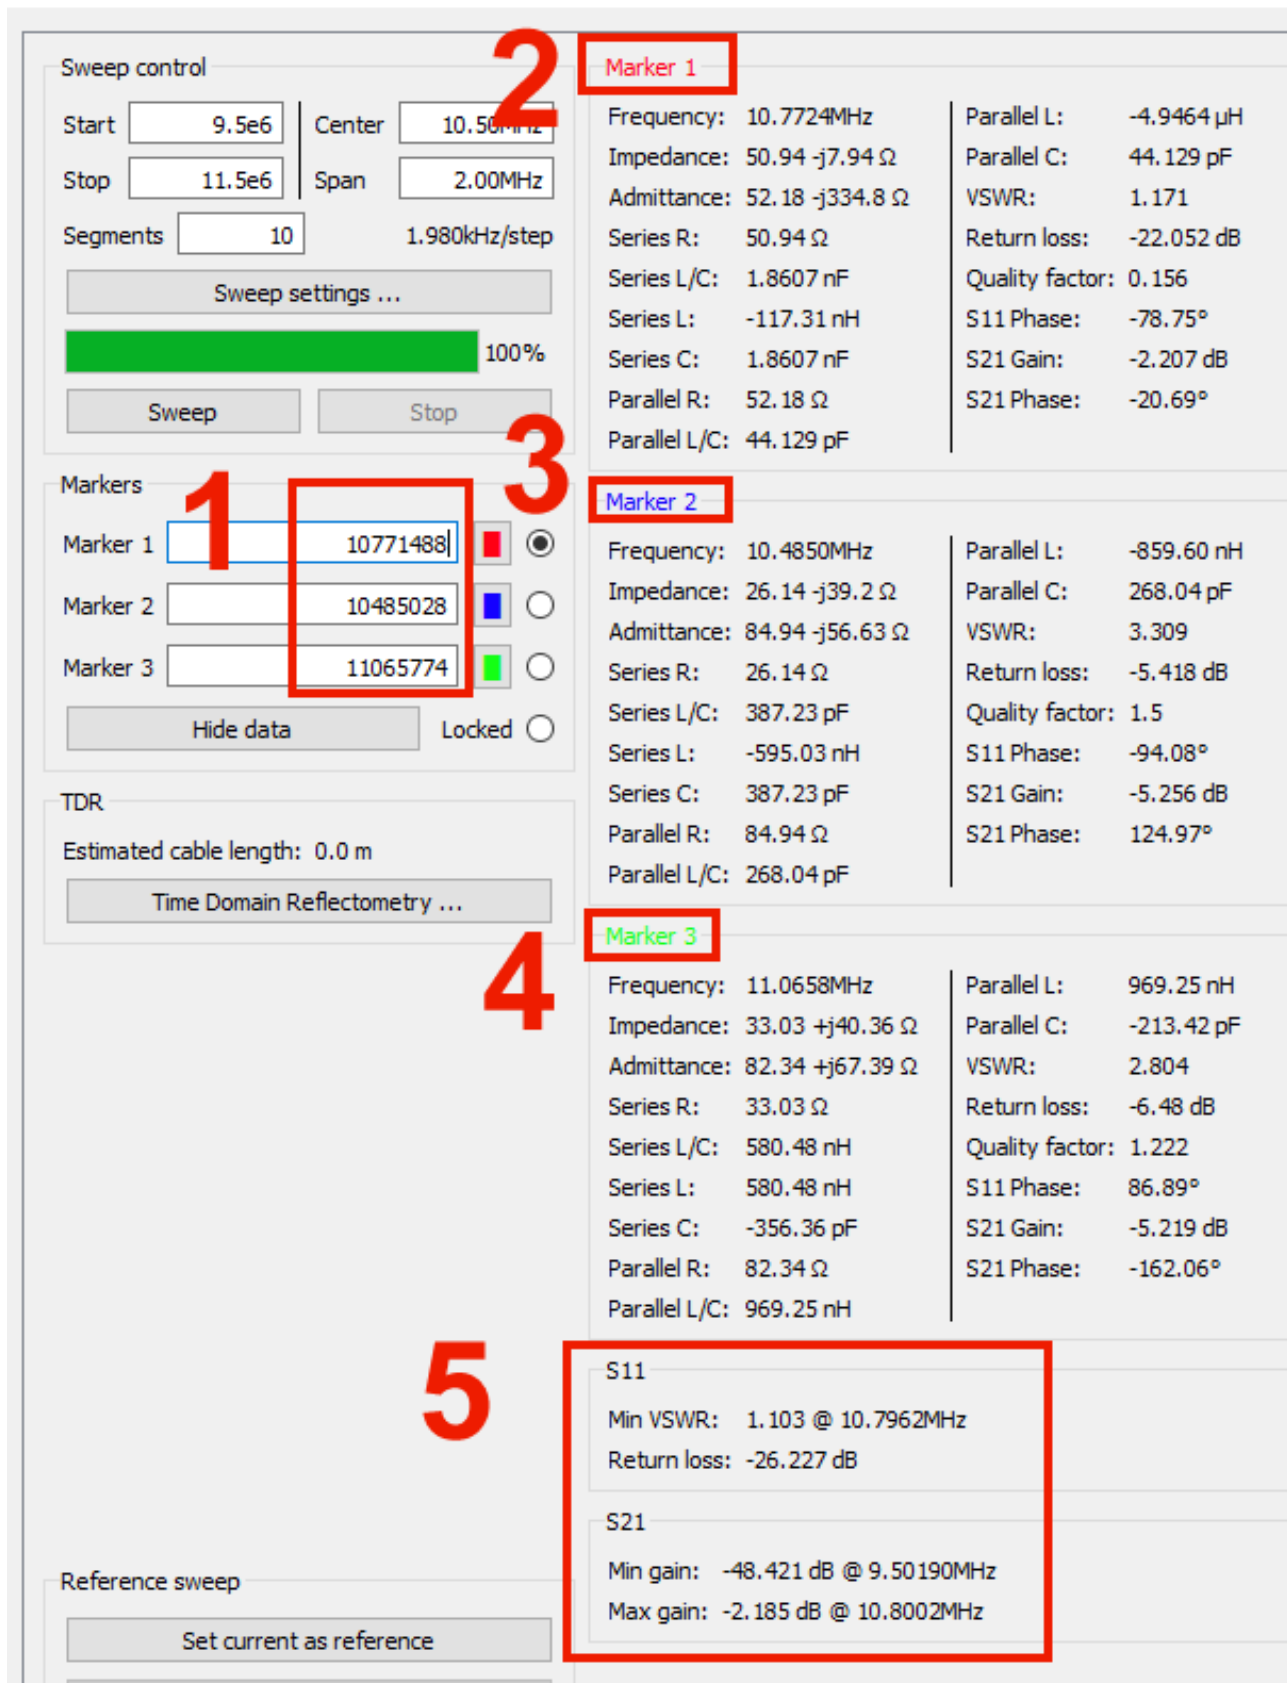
Sweep control

Start 9.5e6

Stop 11.5e6

Center 10.5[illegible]

Span 2.00MHz

Segments 10

1.980kHz/step

Sweep settings ...

100%

Sweep

Stop

2

Marker 1

| | | | |
|---|---|---|---|
| Frequency: | 10.7724MHz | Parallel L: | -4.9464 µH |
| Impedance: | 50.94 -j7.94 Ω | Parallel C: | 44.129 pF |
| Admittance: | 52.18 -j334.8 Ω | VSWR: | 1.171 |
| Series R: | 50.94 Ω | Return loss: | -22.052 dB |
| Series L/C: | 1.8607 nF | Quality factor: | 0.156 |
| Series L: | -117.31 nH | S11 Phase: | -78.75° |
| Series C: | 1.8607 nF | S21 Gain: | -2.207 dB |
| Parallel R: | 52.18 Ω | S21 Phase: | -20.69° |
| Parallel L/C: | 44.129 pF | | |

3

Marker 2

| | | | |
|---|---|---|---|
| Frequency: | 10.4850MHz | Parallel L: | -859.60 nH |
| Impedance: | 26.14 -j39.2 Ω | Parallel C: | 268.04 pF |
| Admittance: | 84.94 -j56.63 Ω | VSWR: | 3.309 |
| Series R: | 26.14 Ω | Return loss: | -5.418 dB |
| Series L/C: | 387.23 pF | Quality factor: | 1.5 |
| Series L: | -595.03 nH | S11 Phase: | -94.08° |
| Series C: | 387.23 pF | S21 Gain: | -5.256 dB |
| Parallel R: | 84.94 Ω | S21 Phase: | 124.97° |
| Parallel L/C: | 268.04 pF | | |

Markers

1

Marker 1 10771488

Marker 2 10485028

Marker 3 11065774

Hide data

Locked

TDR

Estimated cable length: 0.0 m

Time Domain Reflectometry ...

4

Marker 3

| | | | |
|---|---|---|---|
| Frequency: | 11.0658MHz | Parallel L: | 969.25 nH |
| Impedance: | 33.03 +j40.36 Ω | Parallel C: | -213.42 pF |
| Admittance: | 82.34 +j67.39 Ω | VSWR: | 2.804 |
| Series R: | 33.03 Ω | Return loss: | -6.48 dB |
| Series L/C: | 580.48 nH | Quality factor: | 1.222 |
| Series L: | 580.48 nH | S11 Phase: | 86.89° |
| Series C: | -356.36 pF | S21 Gain: | -5.219 dB |
| Parallel R: | 82.34 Ω | S21 Phase: | -162.06° |
| Parallel L/C: | 969.25 nH | | |

5

S11

Min VSWR: 1.103 @ 10.7962MHz

Return loss: -26.227 dB

S21

Min gain: -48.421 dB @ 9.50190MHz

Max gain: -2.185 dB @ 10.8002MHz

Reference sweep

Set current as reference